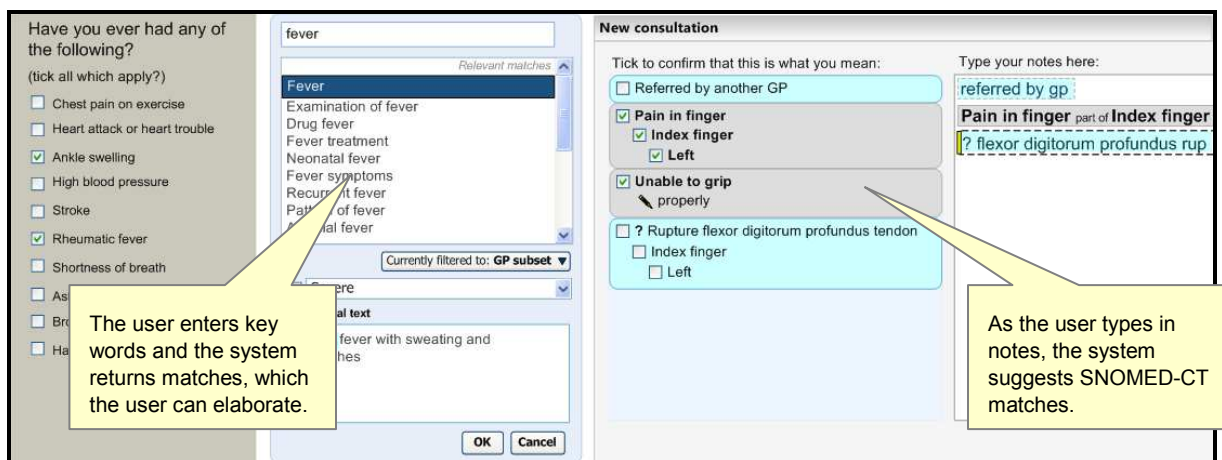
Have you ever had any of the following?

(tick all which apply?)

☐ Chest pain on exercise
☐ Heart attack or heart trouble
☑ Ankle swelling
☐ High blood pressure
☐ Stroke
☑ Rheumatic fever
☐ Shortness of breath
☐ As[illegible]
☐ Br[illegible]
☐ Ha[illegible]

fever

Relevant matches

Fever
Examination of fever
Drug fever
Fever treatment
Neonatal fever
Fever symptoms
Recurr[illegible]t fever
Patt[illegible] of fever
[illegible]al fever

Currently filtered to: GP subset

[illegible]ere

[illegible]al text

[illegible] fever with sweating and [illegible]hes

OK Cancel

The user enters key words and the system returns matches, which the user can elaborate.

New consultation

Tick to confirm that this is what you mean:

☐ Referred by another GP
☑ Pain in finger
☑ Index finger
☑ Left
☑ Unable to grip
properly
☐ ? Rupture flexor digitorum profundus tendon
☐ Index finger
☐ Left

Type your notes here:

referred by gp
Pain in finger part of Index finger
? flexor digitorum profundus rup

As the user types in notes, the system suggests SNOMED-CT matches.